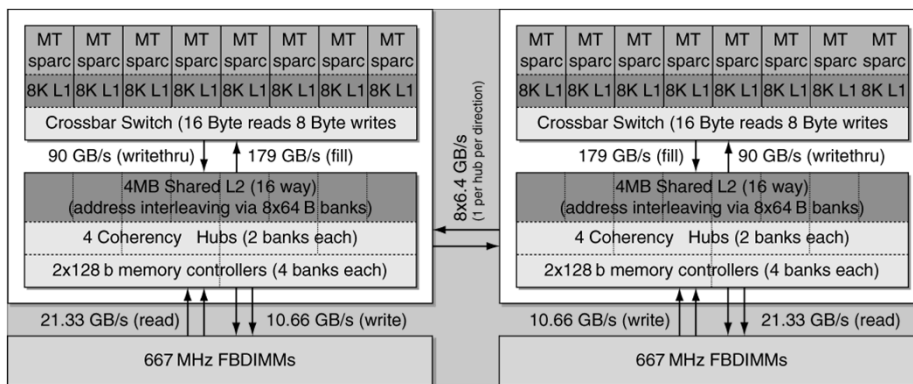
MT sparc | MT sparc | MT sparc | MT sparc | MT sparc | MT sparc | MT sparc | MT sparc

8K L1 | 8K L1 | 8K L1 | 8K L1 | 8K L1 | 8K L1 | 8K L1 | 8K L1

Crossbar Switch (16 Byte reads 8 Byte writes

90 GB/s (writethru)

179 GB/s (fill)

4MB Shared L2 (16 way)
(address interleaving via 8x64 B banks)

4 Coherency Hubs (2 banks each)

2x128 b memory controllers (4 banks each)

21.33 GB/s (read)

10.66 GB/s (write)

667 MHz FBDIMMs

8x6.4 GB/s
(1 per hub per direction)

MT sparc | MT sparc | MT sparc | MT sparc | MT sparc | MT sparc | MT sparc | MT sparc

8K L1 | 8K L1 | 8K L1 | 8K L1 | 8K L1 | 8K L1 | 8K L1 | 8K L1

Crossbar Switch (16 Byte reads 8 Byte writes

179 GB/s (fill)

90 GB/s (writethru)

4MB Shared L2 (16 way)
(address interleaving via 8x64 B banks)

4 Coherency Hubs (2 banks each)

2x128 b memory controllers (4 banks each)

10.66 GB/s (write)

21.33 GB/s (read)

667 MHz FBDIMMs